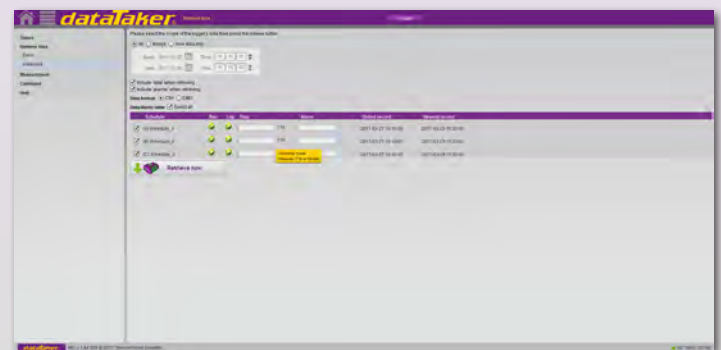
dataTaker

Status
Retrieve Data
Measurement
Dashboard
Help

Please select time range of the logger's data then press the retrieve button.

All  Range  Since last entry

Include label when retrieving
Include counter when retrieving

Data format: CSV  DBD

Schedule | Rec | Log | Step | | Name | Oldest record | Newest record
A1 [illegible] | | | | CSV | | 2017-03-27 15:10:00 | 2017-03-29 15:30:00
B1 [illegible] | | | | CSV | | 2017-03-27 15:10:00 | 2017-03-29 15:30:00
C1 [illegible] | | | | | | 2017-03-27 15:10:00 | 2017-03-29 15:30:00

Retrieve Sync

dataTaker